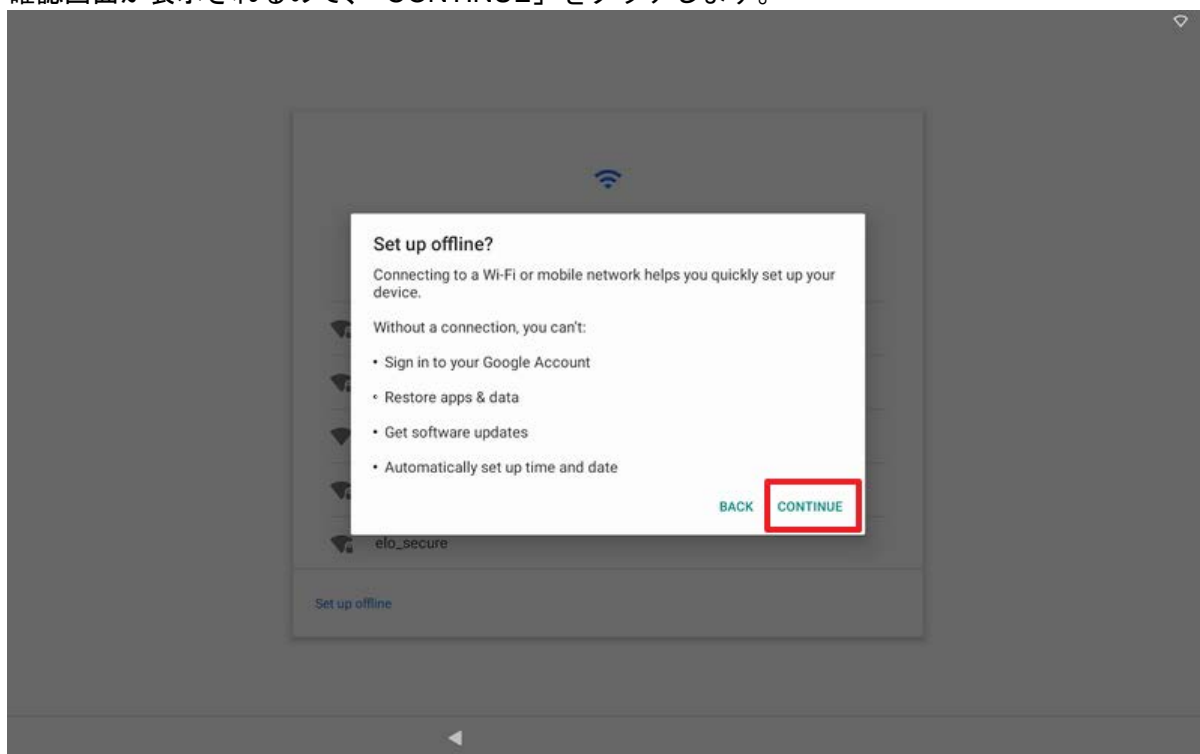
確認画面が表示されるので、「CONTINUE」をタップします。

Set up offline?

Connecting to a Wi-Fi or mobile network helps you quickly set up your device.

Without a connection, you can't:

• Sign in to your Google Account

• Restore apps & data

• Get software updates

• Automatically set up time and date

BACK CONTINUE

elo_secure

Set up offline